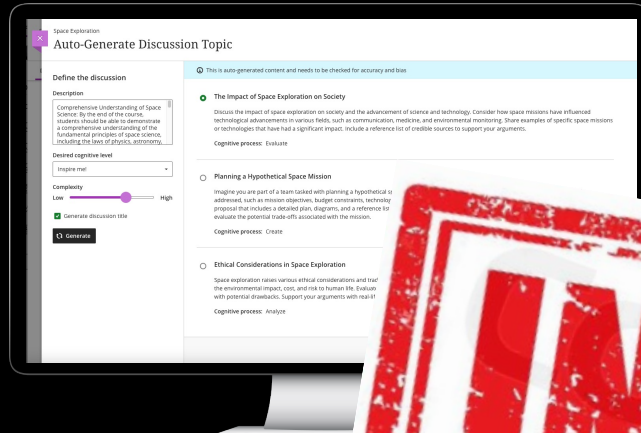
Space Exploration
Auto-Generate Discussion Topic

Define the discussion

Description

Comprehensive Understanding of Space Science: By the end of the course, students should be able to demonstrate a comprehensive understanding of the fundamental principles of space science, including the laws of physics, astronomy,

Desired cognitive level

Inspire me!

Complexity

Low High

Generate discussion title

Generate

This is auto-generated content and needs to be checked for accuracy and bias

The Impact of Space Exploration on Society

Discuss the impact of space exploration on society and the advancement of science and technology. Consider how space missions have influenced technological advancements in various fields, such as communication, medicine, and environmental monitoring. Share examples of specific space missions or technologies that have had a significant impact. Include a reference list of credible sources to support your arguments.

Cognitive process: Evaluate

Planning a Hypothetical Space Mission

Imagine you are part of a team tasked with planning a hypothetical s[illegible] addressed, such as mission objectives, budget constraints, technolog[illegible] proposal that includes a detailed plan, diagrams, and a reference lis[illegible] evaluate the potential trade-offs associated with the mission.

Cognitive process: Create

Ethical Considerations in Space Exploration

Space exploration raises various ethical considerations and trad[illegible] the environmental impact, cost, and risk to human life. Evaluat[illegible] with potential drawbacks. Support your arguments with real-li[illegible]

Cognitive process: Analyze